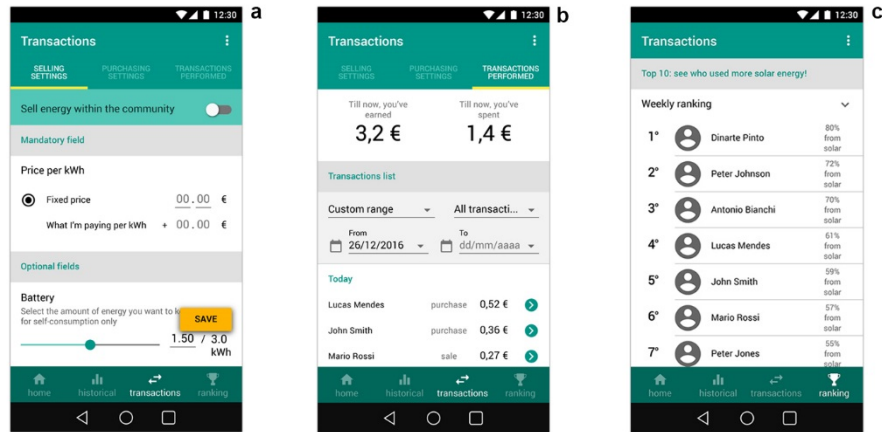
12:30

a

Transactions

SELLING SETTINGS
PURCHASING SETTINGS
TRANSACTIONS PERFORMED

Sell energy within the community

Mandatory field

Price per kWh

Fixed price 00.00 €

What I'm paying per kWh + 00.00 €

Optional fields

Battery

Select the amount of energy you want to k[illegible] for self-consumption only

SAVE

1.50 / 3.0 kWh

home historical transactions ranking

12:30

b

Transactions

SELLING SETTINGS
PURCHASING SETTINGS
TRANSACTIONS PERFORMED

Till now, you've earned
3,2 €

Till now, you've spent
1,4 €

Transactions list

Custom range
All transacti...

From
26/12/2016

To
dd/mm/aaaa

Today

Lucas Mendes purchase 0,52 €
John Smith purchase 0,36 €
Mario Rossi sale 0,27 €

home historical transactions ranking

12:30

c

Transactions

Top 10: see who used more solar energy!

Weekly ranking

1° Dinarte Pinto 80% from solar
2° Peter Johnson 72% from solar
3° Antonio Bianchi 70% from solar
4° Lucas Mendes 61% from solar
5° John Smith 59% from solar
6° Mario Rossi 57% from solar
7° Peter Jones 55% from solar

home historical transactions ranking